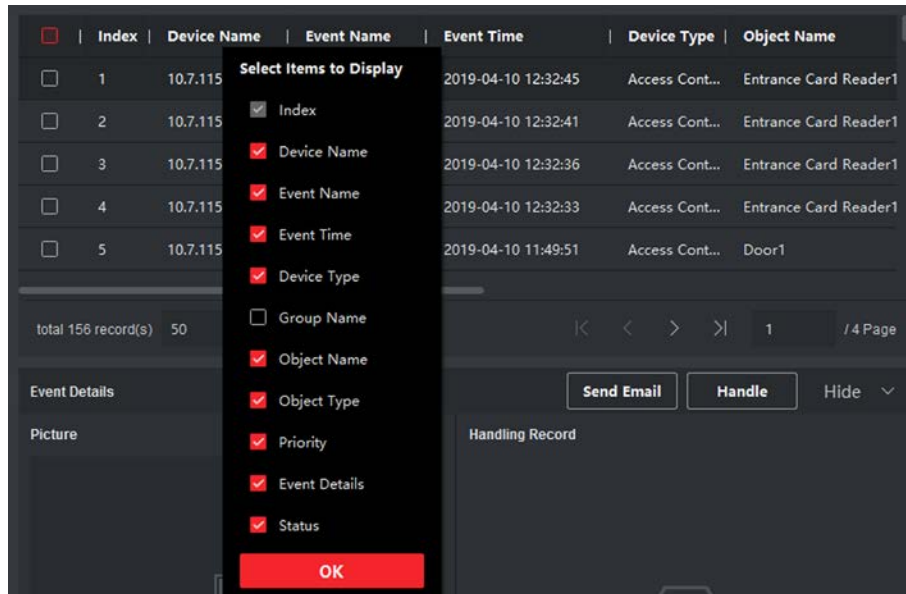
| | Index | Device Name | Event Name | Event Time | Device Type | Object Name |
|---|---|---|---|---|---|---|
| ☐ | 1 | 10.7.115 | | 2019-04-10 12:32:45 | Access Cont... | Entrance Card Reader1 |
| ☐ | 2 | 10.7.115 | | 2019-04-10 12:32:41 | Access Cont... | Entrance Card Reader1 |
| ☐ | 3 | 10.7.115 | | 2019-04-10 12:32:36 | Access Cont... | Entrance Card Reader1 |
| ☐ | 4 | 10.7.115 | | 2019-04-10 12:32:33 | Access Cont... | Entrance Card Reader1 |
| ☐ | 5 | 10.7.115 | | 2019-04-10 11:49:51 | Access Cont... | Door1 |

Select Items to Display
Index
Device Name
Event Name
Event Time
Device Type
Group Name
Object Name
Object Type
Priority
Event Details
Status
OK

total 156 record(s) 50
1 /4 Page

Event Details
Send Email
Handle
Hide
Picture
Handling Record